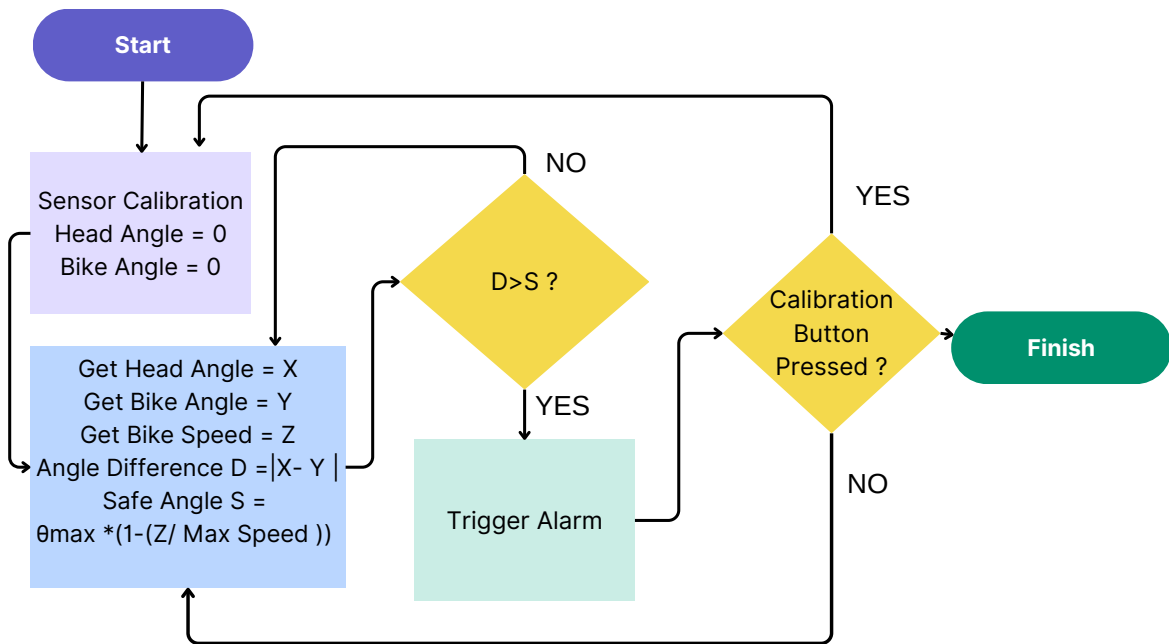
Start

Sensor Calibration
Head Angle = 0
Bike Angle = 0

Get Head Angle = X
Get Bike Angle = Y
Get Bike Speed = Z
Angle Difference D =|X- Y |
Safe Angle S =
θmax *(1-(Z/ Max Speed ))

NO

D>S ?

YES

Trigger Alarm

YES

Calibration Button Pressed ?

NO

Finish